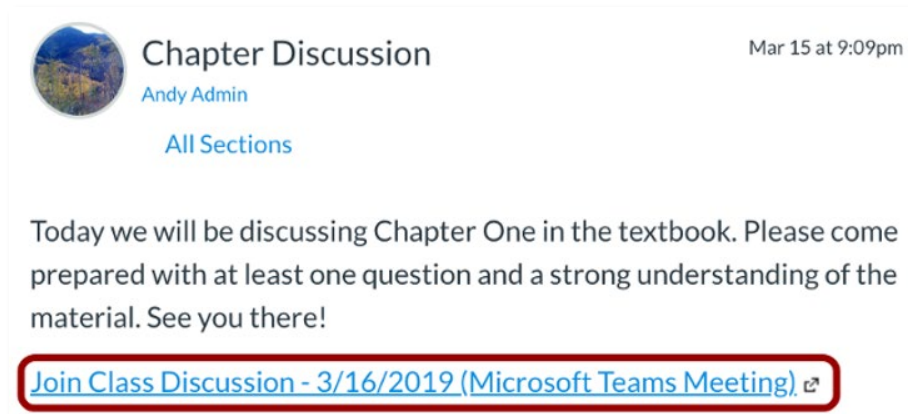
Chapter Discussion

Andy Admin

Mar 15 at 9:09pm

All Sections

Today we will be discussing Chapter One in the textbook. Please come prepared with at least one question and a strong understanding of the material. See you there!

Join Class Discussion - 3/16/2019 (Microsoft Teams Meeting)